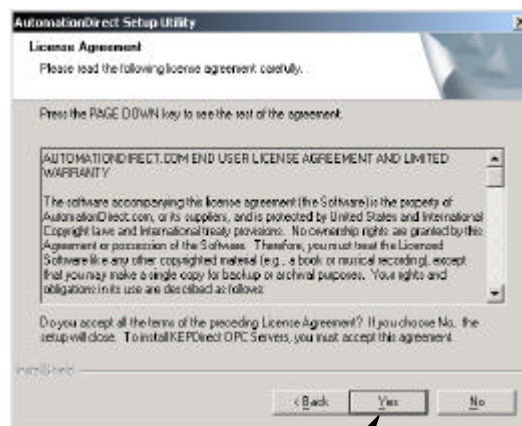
AutomationDirect Setup Utility

License Agreement

Please read the following license agreement carefully.

Press the PAGE DOWN key to see the rest of the agreement.

AUTOMATIONDIRECT.COM END USER LICENSE AGREEMENT AND LIMITED WARRANTY

The software accompanying this license agreement (the Software) is the property of AutomationDirect.com, or its suppliers, and is protected by United States and International Copyright laws and International treaty provisions. No ownership rights are granted by this Agreement or possession of the Software. Therefore, you must treat the Licensed Software like any other copyrighted material (e.g., a book or musical recording), except that you may make a single copy for backup or archival purposes. Your rights and obligations in its use are described as follows:

Do you accept all the terms of the preceding License Agreement? If you choose No, the setup will close. To install KEPDirect OPC Servers, you must accept this agreement.

InstallShield

< Back

Yes

No